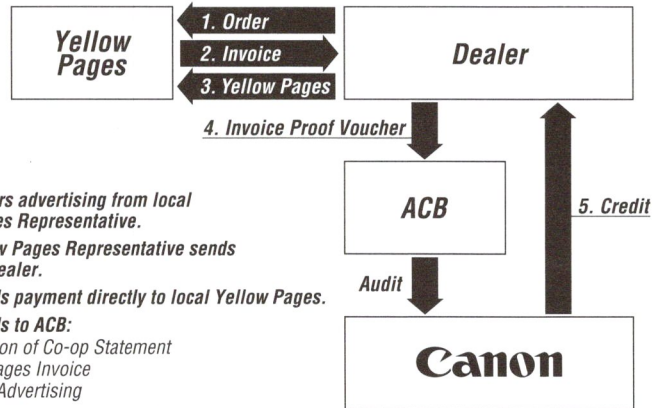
Yellow Pages

1. Order

2. Invoice

3. Yellow Pages

Dealer

4. Invoice Proof Voucher

rs advertising from local
es Representative.

v Pages Representative sends
ealer.

ls payment directly to local Yellow Pages.

ls to ACB:
on of Co-op Statement
ages Invoice
Advertising

ACB

5. Credit

Audit

Canon